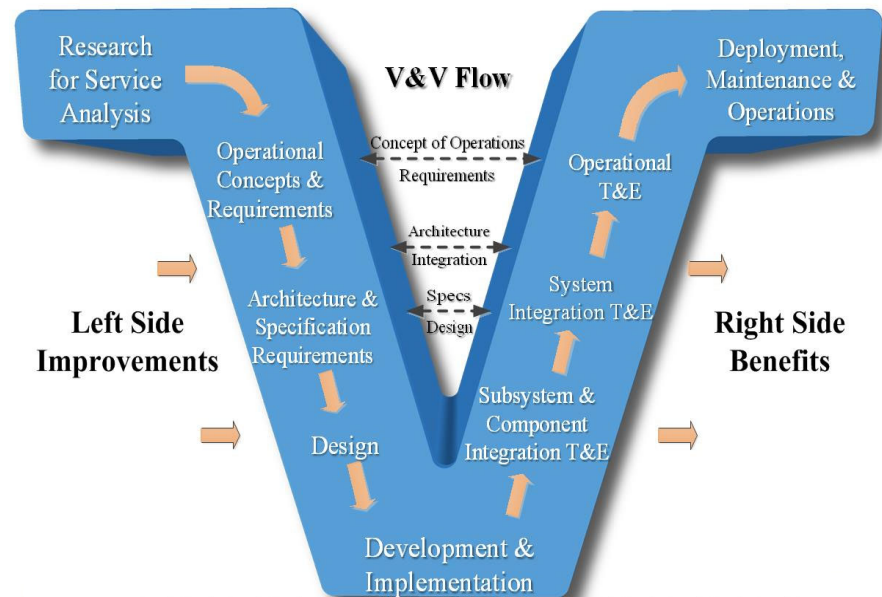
Research for Service Analysis

V&V Flow

Deployment, Maintenance & Operations

Operational Concepts & Requirements

Concept of Operations

Requirements

Operational T&E

Architecture

Integration

System Integration T&E

Specs

Design

Left Side Improvements

Architecture & Specification Requirements

Right Side Benefits

Subsystem & Component Integration T&E

Design

Development & Implementation